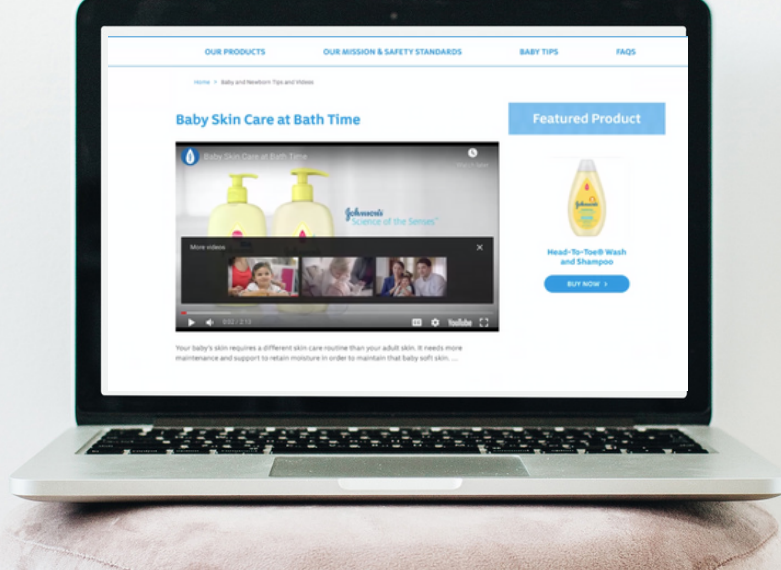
OUR PRODUCTS OUR MISSION & SAFETY STANDARDS BABY TIPS FAQS

Home > Baby and Newborn Tips and Videos

Baby Skin Care at Bath Time

Baby Skin Care at Bath Time

Johnson's Science of the Senses

More videos

0:02 / 2:12

YouTube

Your baby's skin requires a different skin care routine than your adult skin. It needs more maintenance and support to retain moisture in order to maintain that baby soft skin. ...

Featured Product

Head-To-Toe® Wash and Shampoo

BUY NOW >